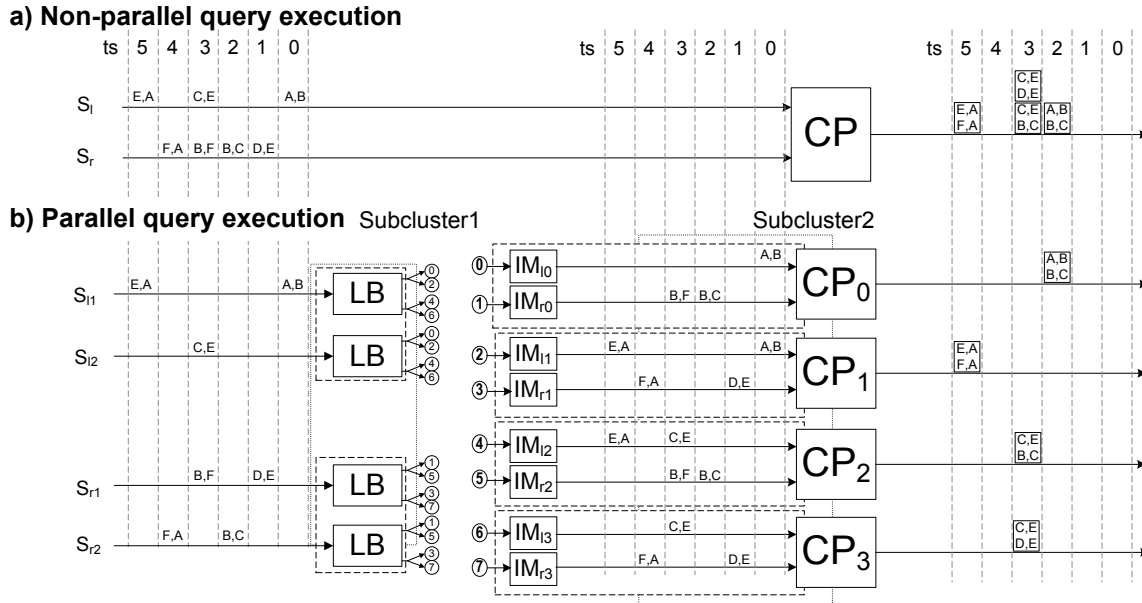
a) Non-parallel query execution

ts 5 4 3 2 1 0

$S_l$ E,A C,E A,B

$S_r$ F,A B,F B,C D,E

ts 5 4 3 2 1 0

CP

ts 5 4 3 2 1 0

C,E D,E
E,A F,A
C,E B,C
A,B B,C

b) Parallel query execution Subcluster1

Subcluster2

$S_{l1}$ E,A A,B

LB 0 2 4 6

$S_{l2}$ C,E

LB 0 2 4 6

$S_{r1}$ B,F D,E

LB 1 5 3 7

$S_{r2}$ F,A B,C

LB 1 5 3 7

0 $IM_{l0}$ A,B
1 $IM_{r0}$ B,F B,C
$CP_0$ A,B B,C

2 $IM_{l1}$ E,A A,B
3 $IM_{r1}$ F,A D,E
$CP_1$ E,A F,A

4 $IM_{l2}$ E,A C,E
5 $IM_{r2}$ B,F B,C
$CP_2$ C,E B,C

6 $IM_{l3}$ C,E
7 $IM_{r3}$ F,A D,E
$CP_3$ C,E D,E